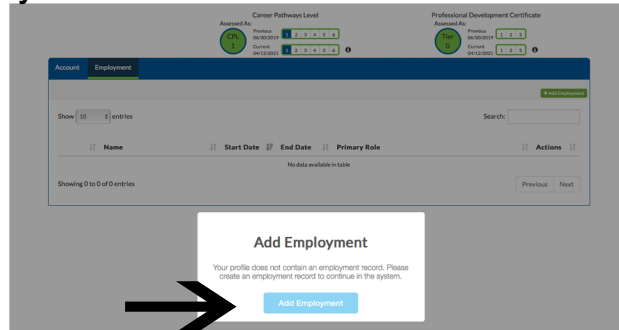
Career Pathways Level
Assessed As:
CPL 1
Previous 04/30/2019 1 2 3 4 5 6
Current 04/12/2021 1 2 3 4 5 6

Professional Development Certificate
Assessed As:
Tier 0
Previous 04/30/2019 1 2 3
Current 04/12/2021 1 2 3

Account Employment

+ Add Employment

Show 10 entries

Search:

| Name | Start Date | End Date | Primary Role | Actions |
|---|---|---|---|---|
| No data available in table | | | | |

Showing 0 to 0 of 0 entries

Previous Next

Add Employment

Your profile does not contain an employment record. Please create an employment record to continue in the system.

Add Employment